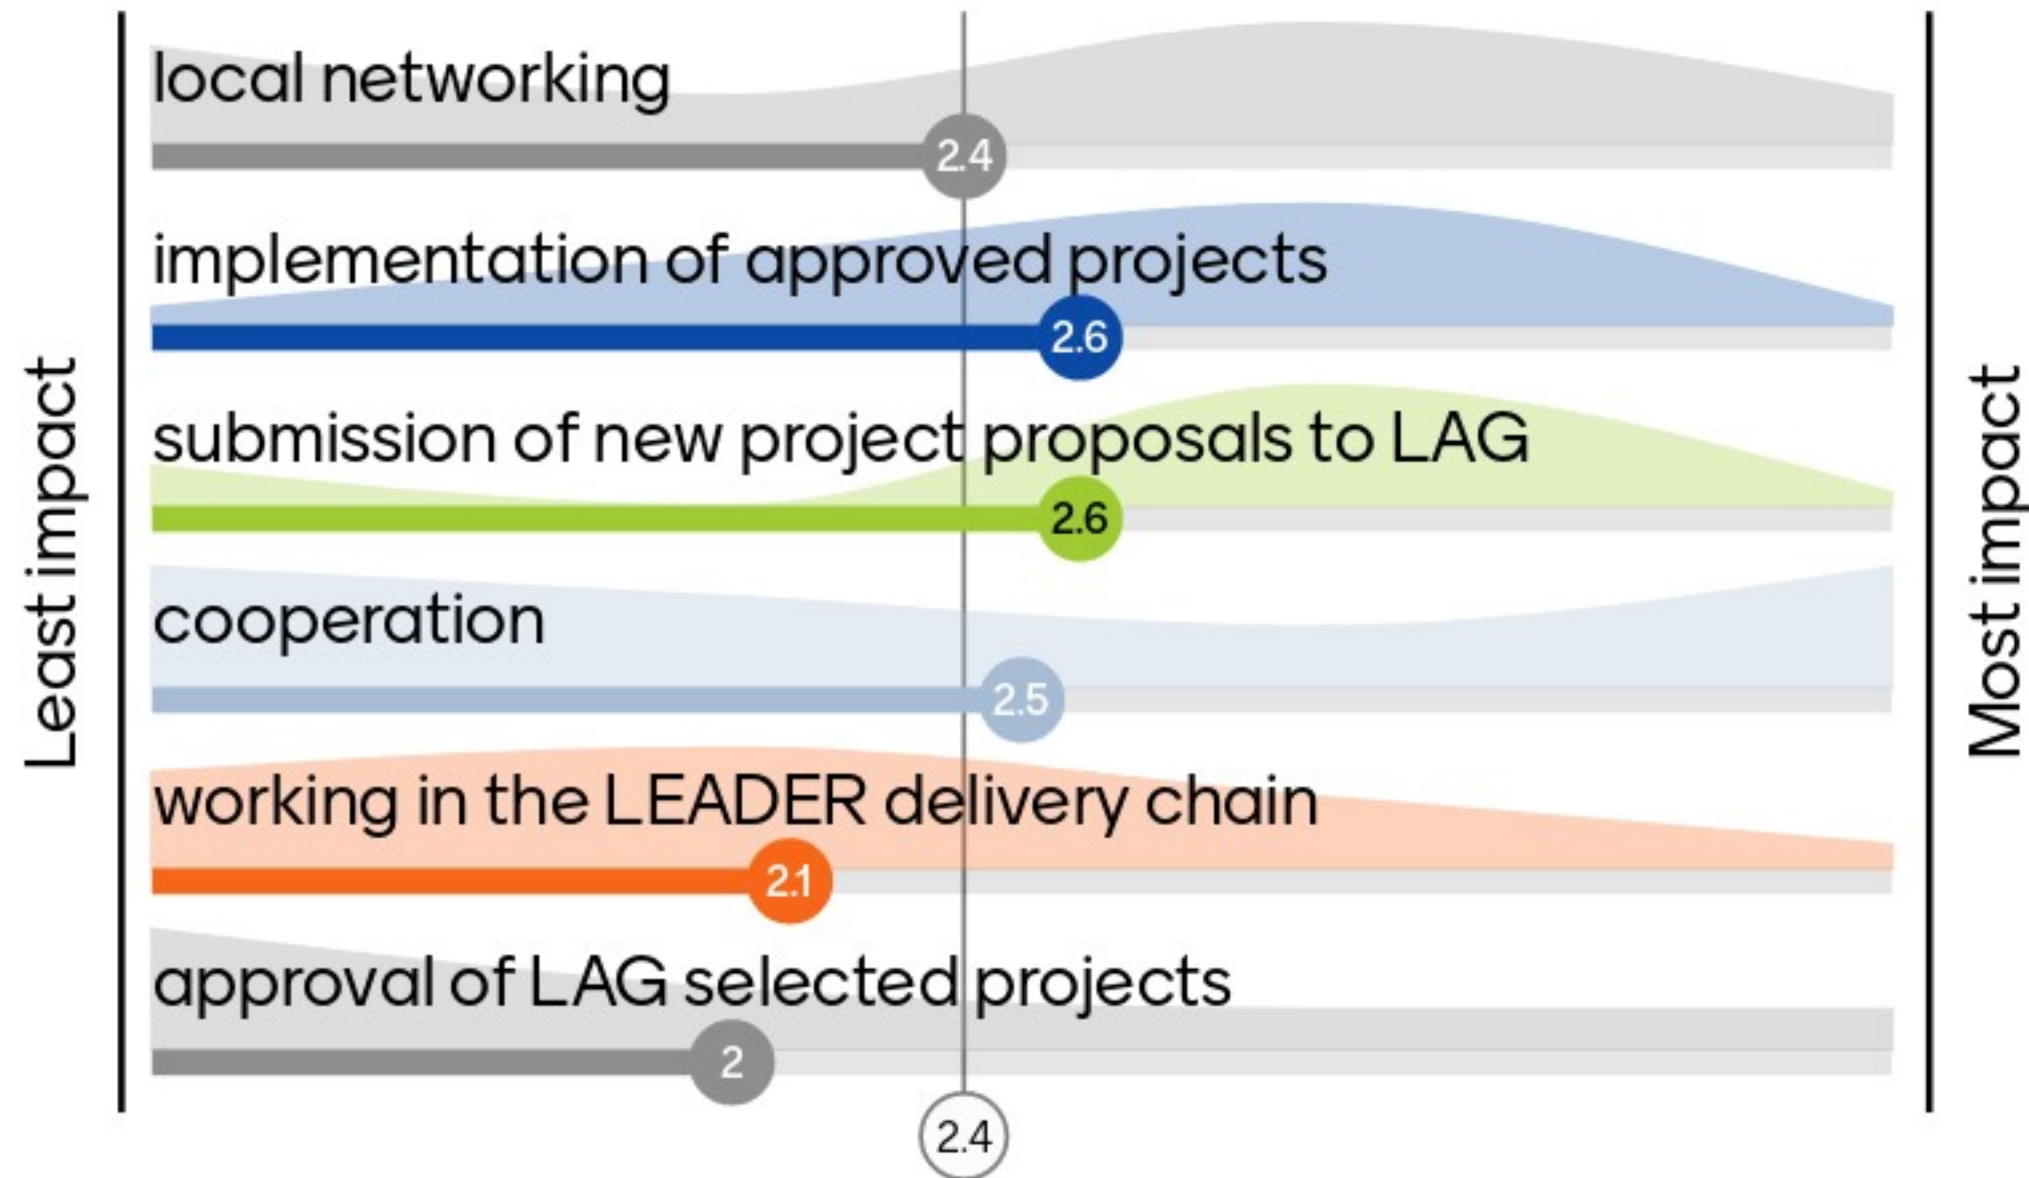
Least impact

local networking
2.4

implementation of approved projects
2.6

submission of new project proposals to LAG
2.6

cooperation
2.5

working in the LEADER delivery chain
2.1

approval of LAG selected projects
2

2.4

Most impact